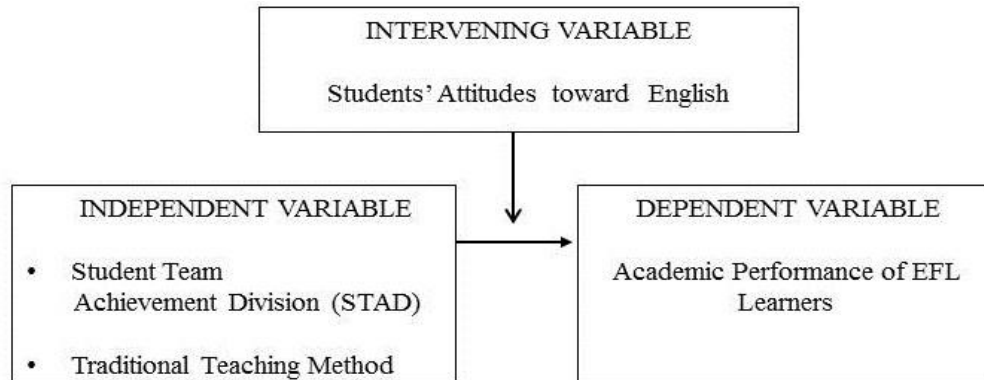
INTERVENING VARIABLE

Students' Attitudes toward English

INDEPENDENT VARIABLE

• Student Team Achievement Division (STAD)

• Traditional Teaching Method

DEPENDENT VARIABLE

Academic Performance of EFL Learners